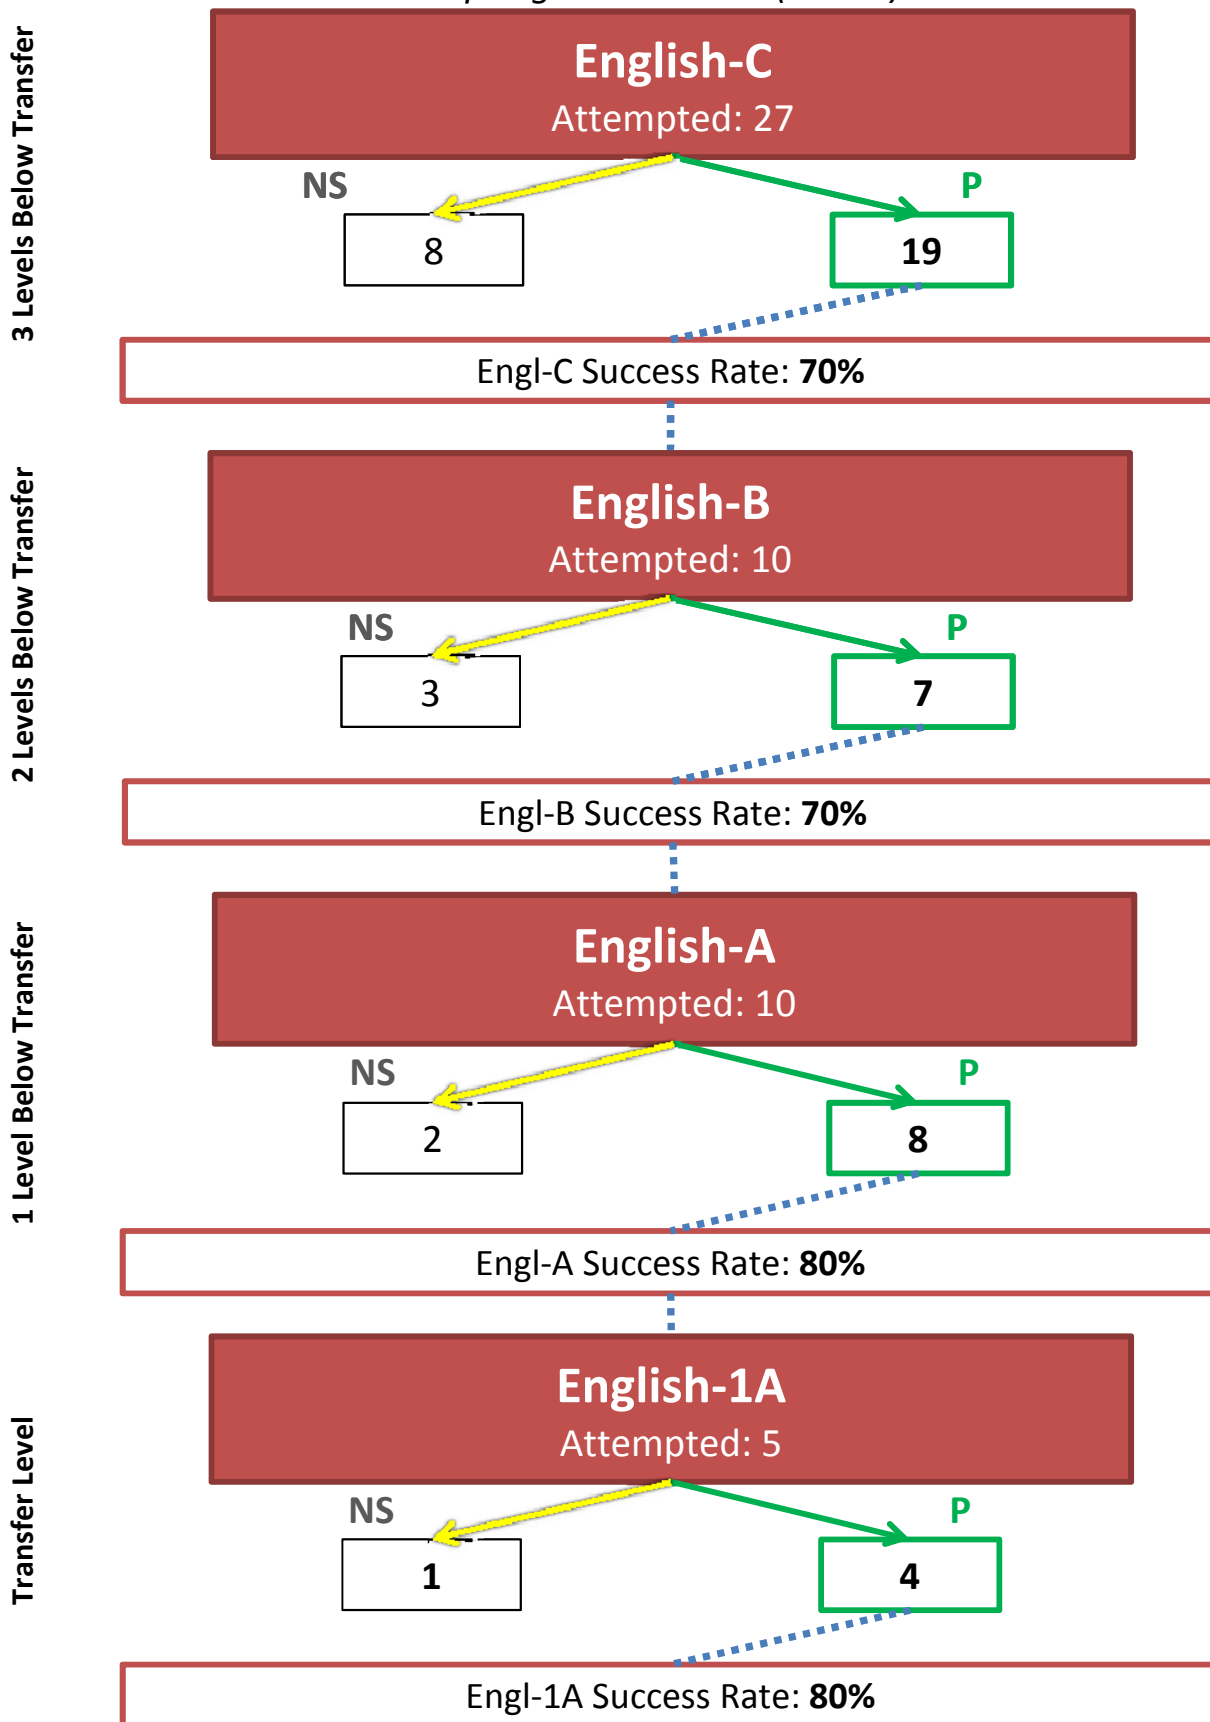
3 Levels Below Transfer

English-C
Attempted: 27

NS
8

P
19

Engl-C Success Rate: **70%**

2 Levels Below Transfer

English-B
Attempted: 10

NS
3

P
7

Engl-B Success Rate: **70%**

1 Level Below Transfer

English-A
Attempted: 10

NS
2

P
8

Engl-A Success Rate: **80%**

Transfer Level

English-1A
Attempted: 5

NS
1

P
4

Engl-1A Success Rate: **80%**